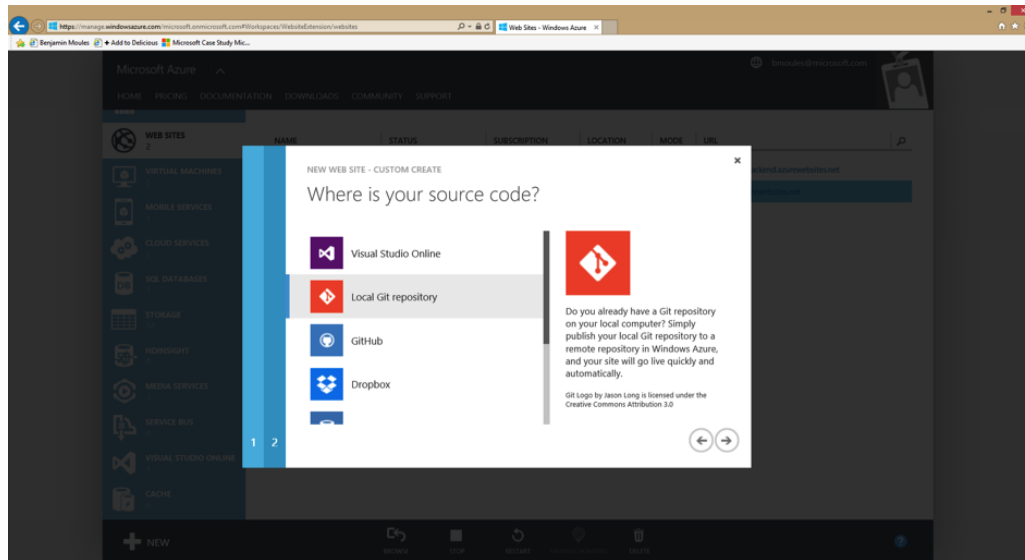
https://manage.windowsazure.com/microsoft.onmicrosoft.com#Workspaces/WebsiteExtension/websites
Web Sites - Windows Azure ×
Benjamin Moules + Add to Delicious Microsoft Case Study Mic...

Microsoft Azure
HOME PRICING DOCUMENTATION DOWNLOADS COMMUNITY SUPPORT
bmoules@microsoft.com

WEB SITES
2
VIRTUAL MACHINES
MOBILE SERVICES
CLOUD SERVICES
SQL DATABASES
STORAGE
HDINSIGHT
MEDIA SERVICES
SERVICE BUS
VISUAL STUDIO ONLINE
CACHE

NAME STATUS SUBSCRIPTION LOCATION MODE URL
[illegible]azurewebsites.net

NEW WEB SITE - CUSTOM CREATE
Where is your source code?

Visual Studio Online
Local Git repository
GitHub
Dropbox

Do you already have a Git repository on your local computer? Simply publish your local Git repository to a remote repository in Windows Azure, and your site will go live quickly and automatically.

Git Logo by Jason Long is licensed under the Creative Commons Attribution 3.0

1 2

NEW
BROWSE STOP RESTART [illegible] DELETE